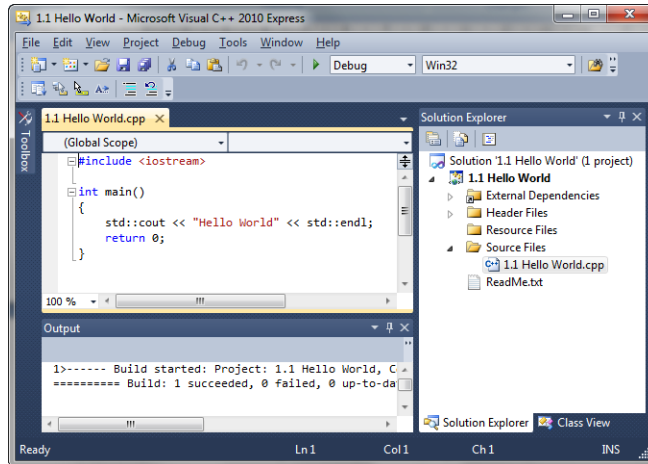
1.1 Hello World - Microsoft Visual C++ 2010 Express

File Edit View Project Debug Tools Window Help

Debug Win32

Toolbox

1.1 Hello World.cpp ×

(Global Scope)

#include <iostream>

int main()
{
std::cout << "Hello World" << std::endl;
return 0;
}

100 %

Solution Explorer

Solution '1.1 Hello World' (1 project)
1.1 Hello World
External Dependencies
Header Files
Resource Files
Source Files
1.1 Hello World.cpp
ReadMe.txt

Output

1>------ Build started: Project: 1.1 Hello World, C
========== Build: 1 succeeded, 0 failed, 0 up-to-da

Solution Explorer Class View

Ready Ln 1 Col 1 Ch 1 INS